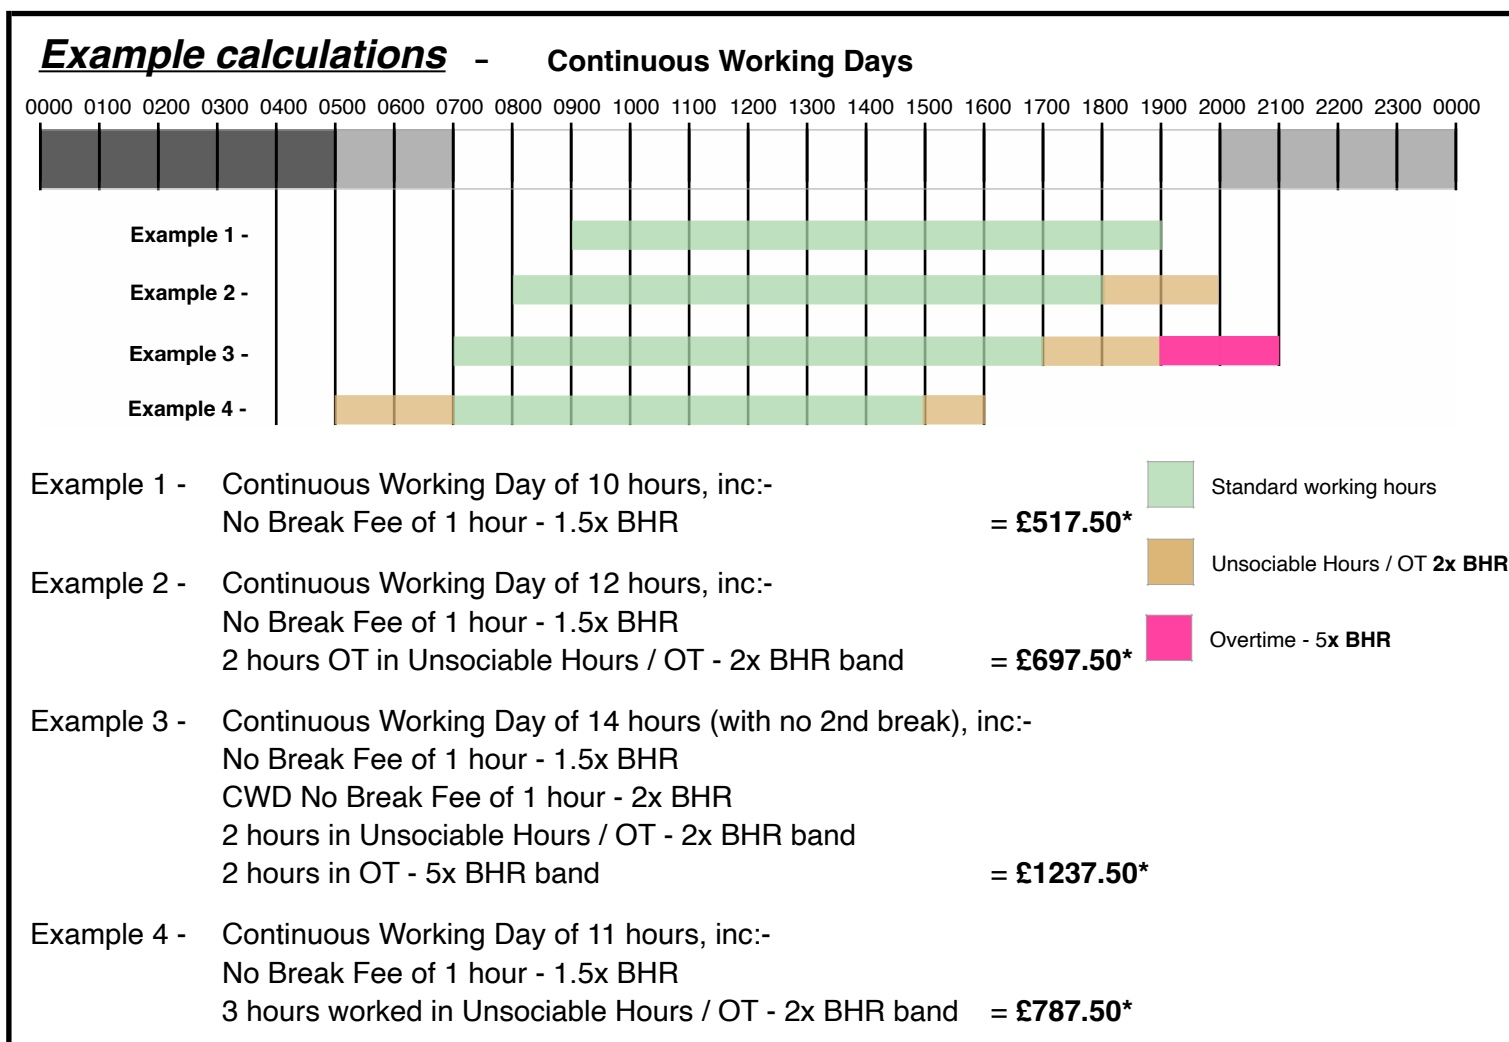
Example calculations - Continuous Working Days

0000 0100 0200 0300 0400 0500 0600 0700 0800 0900 1000 1100 1200 1300 1400 1500 1600 1700 1800 1900 2000 2100 2200 2300 0000

Example 1 -

Example 2 -

Example 3 -

Example 4 -

Example 1 - Continuous Working Day of 10 hours, inc:-
No Break Fee of 1 hour - 1.5x BHR = **£517.50***

Example 2 - Continuous Working Day of 12 hours, inc:-
No Break Fee of 1 hour - 1.5x BHR
2 hours OT in Unsociable Hours / OT - 2x BHR band = **£697.50***

Example 3 - Continuous Working Day of 14 hours (with no 2nd break), inc:-
No Break Fee of 1 hour - 1.5x BHR
CWD No Break Fee of 1 hour - 2x BHR
2 hours in Unsociable Hours / OT - 2x BHR band
2 hours in OT - 5x BHR band = **£1237.50***

Example 4 - Continuous Working Day of 11 hours, inc:-
No Break Fee of 1 hour - 1.5x BHR
3 hours worked in Unsociable Hours / OT - 2x BHR band = **£787.50***

Standard working hours

Unsociable Hours / OT **2x BHR**

Overtime - 5**x BHR**